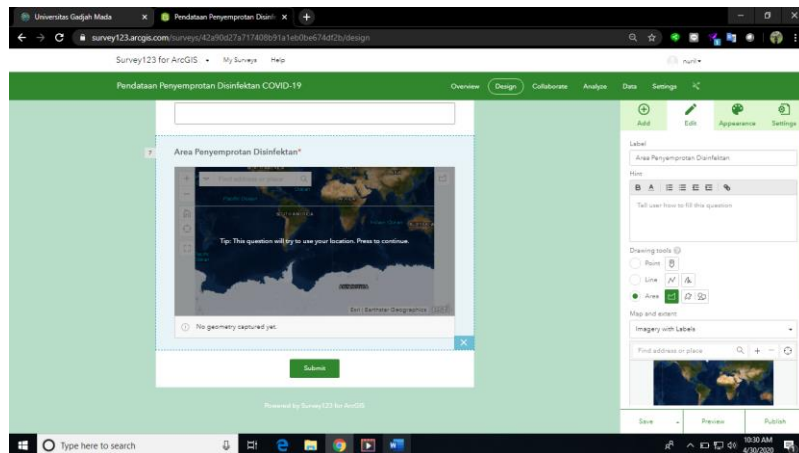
Universitas Gadjah Mada
Pendataan Penyemprotan Disinf
survey123.arcgis.com/surveys/42a90d27a717408b91a1eb0be674df2b/design

Survey123 for ArcGIS • My Surveys Help

Pendataan Penyemprotan Disinfektan COVID-19

Overview Design Collaborate Analyze Data Settings

Add Edit Appearance Settings

7 Area Penyemprotan Disinfektan*

Find address or place

Tip: This question will try to use your location. Press to continue.

Esri | Earthstar Geographics

No geometry captured yet.

Submit

Powered by Survey123 for ArcGIS

Label
Area Penyemprotan Disinfektan
Hint
Tell user how to fill this question

Drawing tools
Point
Line
Area

Map and extent
Imagery with Labels
Find address or place

Save Preview Publish

Type here to search

10:30 AM
4/30/2020